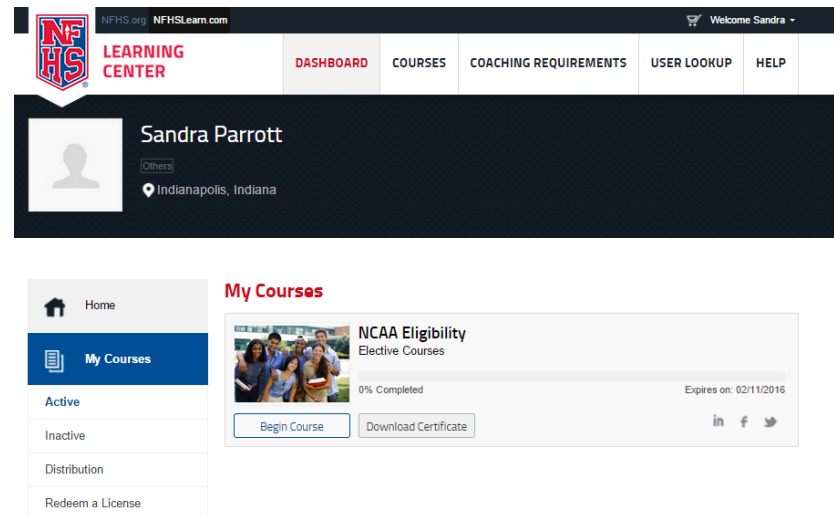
NFHS.org NFHSLearn.com

Welcome Sandra

NFHS

LEARNING CENTER

DASHBOARD COURSES COACHING REQUIREMENTS USER LOOKUP HELP

Sandra Parrott

Others

Indianapolis, Indiana

Home

My Courses

Active

Inactive

Distribution

Redeem a License

My Courses

NCAA Eligibility

Elective Courses

0% Completed

Expires on: 02/11/2016

Begin Course

Download Certificate

in f